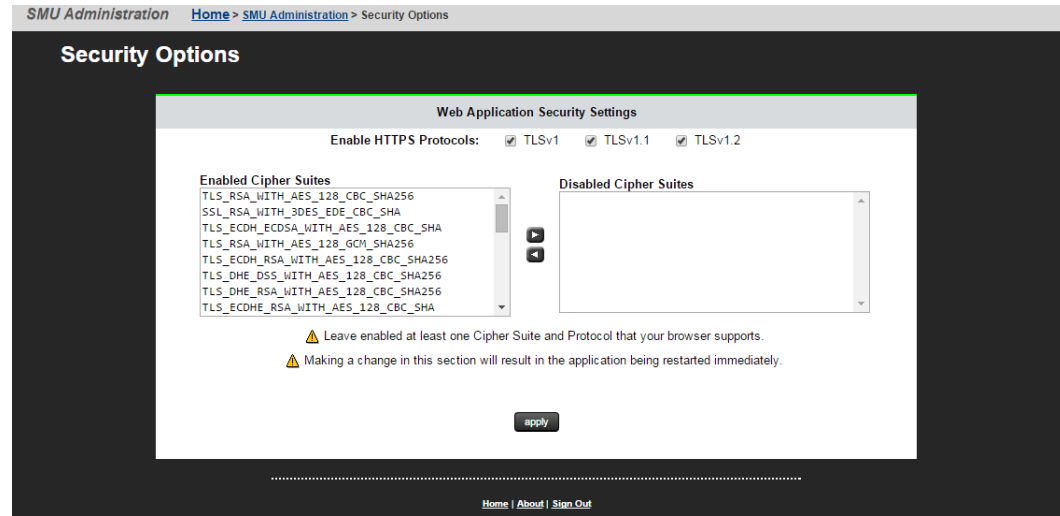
SMU Administration Home > SMU Administration > Security Options

Security Options

Web Application Security Settings

Enable HTTPS Protocols: TLSv1 TLSv1.1 TLSv1.2

Enabled Cipher Suites
TLS_RSA_WITH_AES_128_CBC_SHA256
SSL_RSA_WITH_3DES_EDE_CBC_SHA
TLS_ECDH_ECDSA_WITH_AES_128_CBC_SHA
TLS_RSA_WITH_AES_128_GCM_SHA256
TLS_ECDH_RSA_WITH_AES_128_CBC_SHA256
TLS_DHE_DSS_WITH_AES_128_CBC_SHA256
TLS_DHE_RSA_WITH_AES_128_CBC_SHA256
TLS_ECDHE_RSA_WITH_AES_128_CBC_SHA

Disabled Cipher Suites

Leave enabled at least one Cipher Suite and Protocol that your browser supports.

Making a change in this section will result in the application being restarted immediately.

apply

Home | About | Sign Out